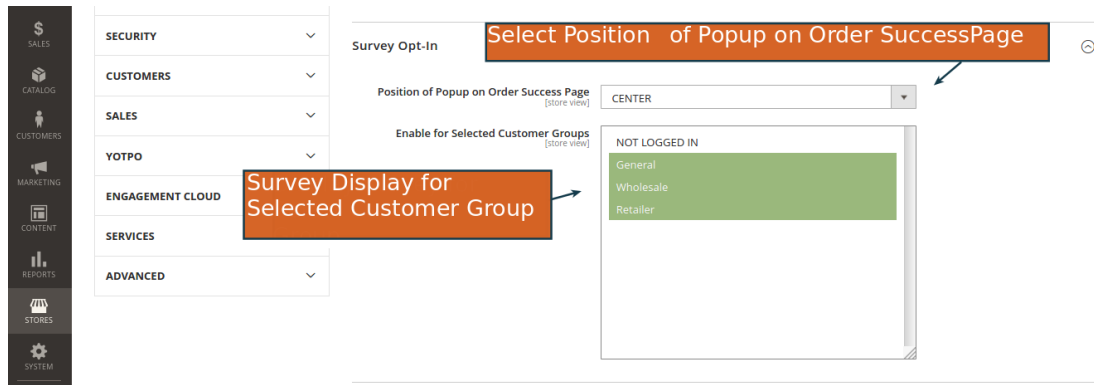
SALES
CATALOG
CUSTOMERS
MARKETING
CONTENT
REPORTS
STORES
SYSTEM

SECURITY
CUSTOMERS
SALES
YOTPO
ENGAGEMENT CLOUD
SERVICES
ADVANCED

Survey Opt-In

Select Position of Popup on Order SuccessPage

Position of Popup on Order Success Page
[store view]
CENTER

Enable for Selected Customer Groups
[store view]
NOT LOGGED IN
General
Wholesale
Retailer

Survey Display for Selected Customer Group